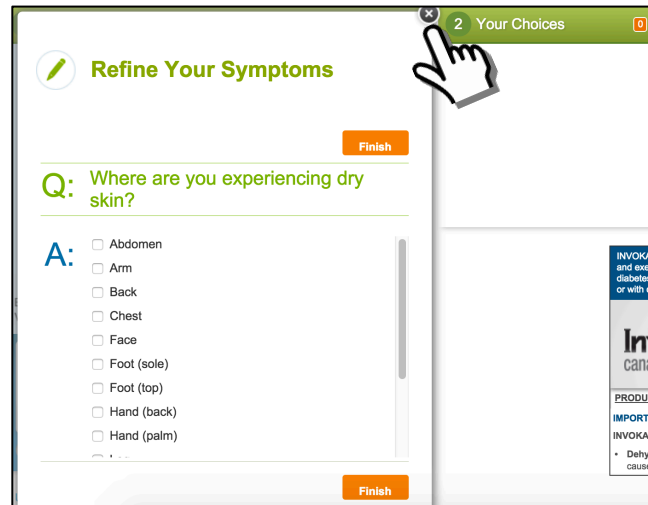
2 Your Choices 0

Refine Your Symptoms

Finish

Q: Where are you experiencing dry skin?

A:
Abdomen
Arm
Back
Chest
Face
Foot (sole)
Foot (top)
Hand (back)
Hand (palm)

Finish

INVOKA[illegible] and exe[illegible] diabete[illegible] or with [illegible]

In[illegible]
cana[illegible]

PRODU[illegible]

IMPORT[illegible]

INVOKA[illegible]

• Dehy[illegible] cause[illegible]